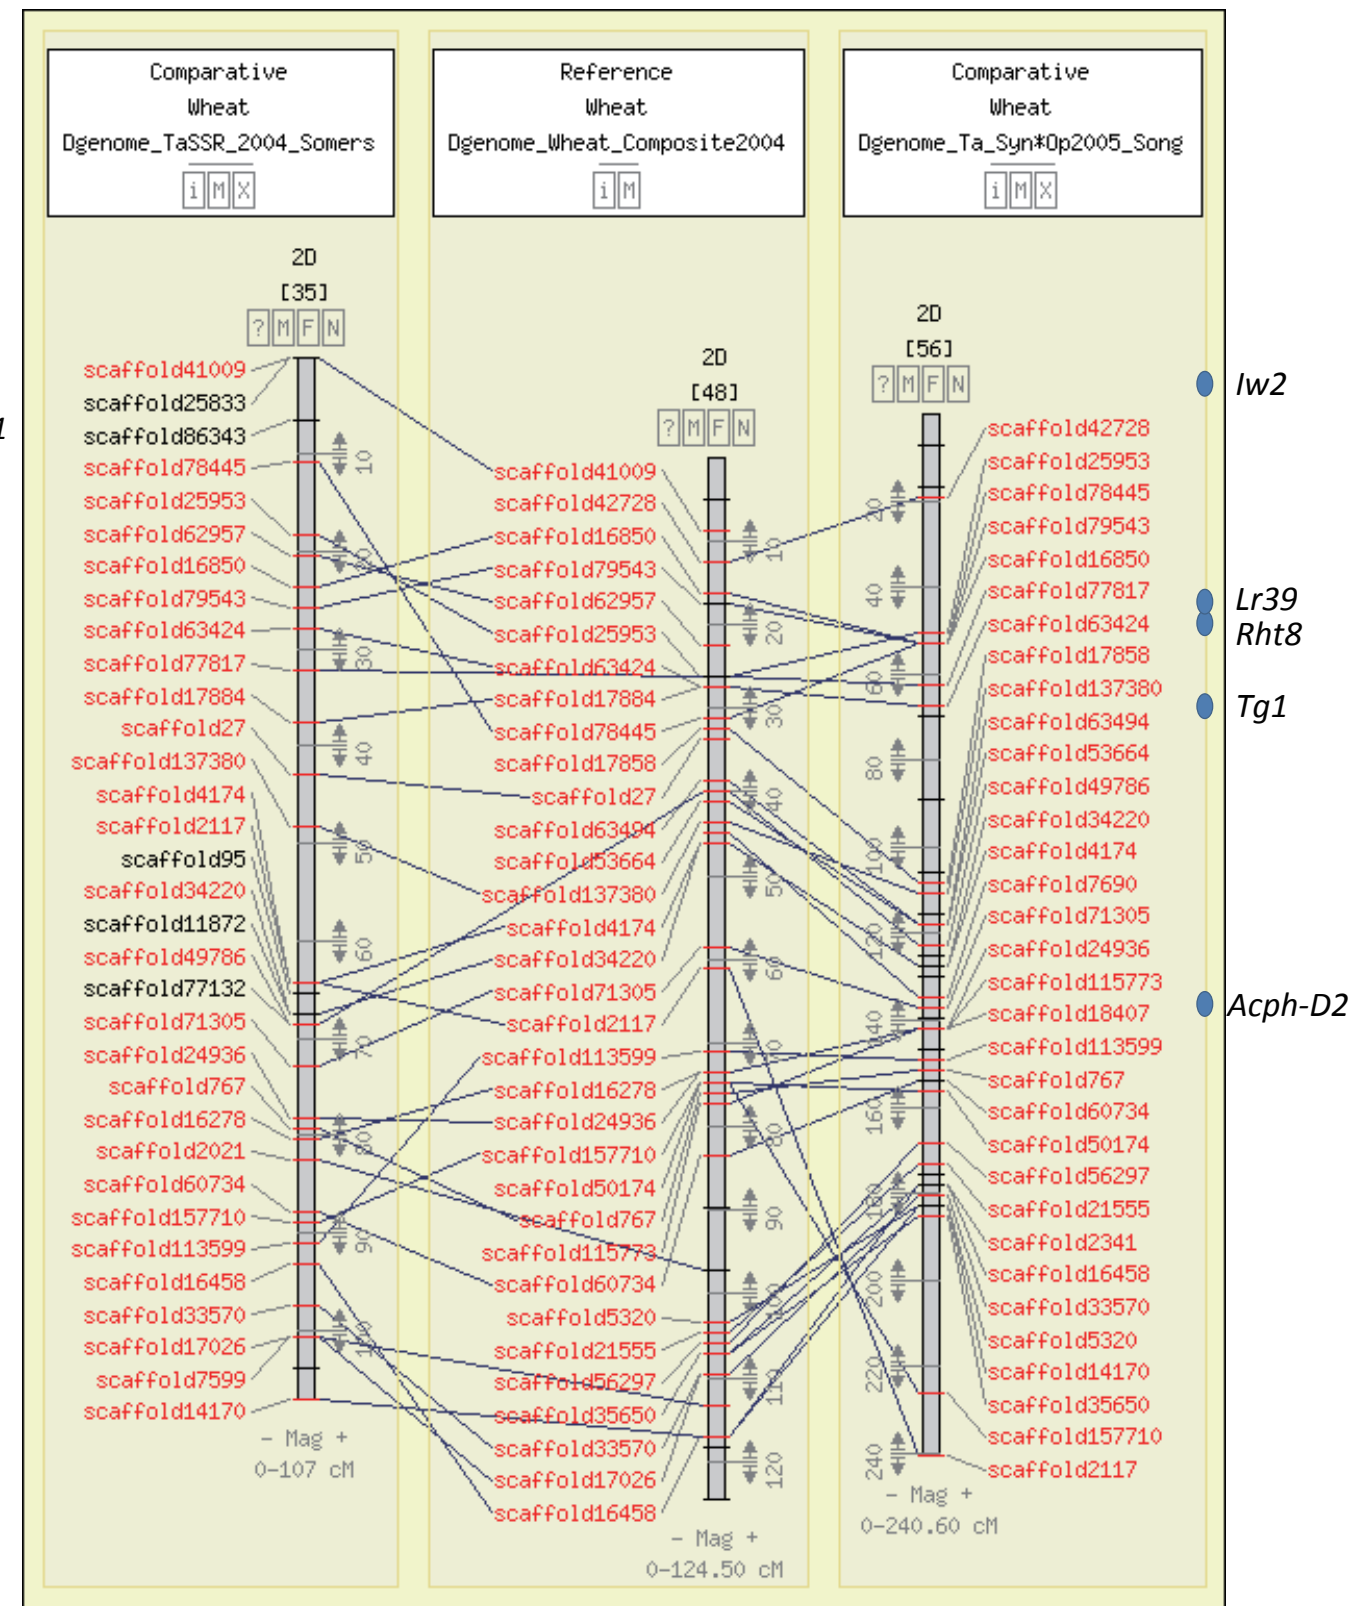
Comparative
Wheat
Dgenome_TaSSR_2004_Somers
i M X

Reference
Wheat
Dgenome_Wheat_Composite2004
i M

Comparative
Wheat
Dgenome_Ta_Syn*Op2005_Song
i M X

2D
[35]
? M F N

scaffold41009
scaffold25833
scaffold86343
scaffold78445
scaffold25953
scaffold62957
scaffold16850
scaffold79543
scaffold63424
scaffold77817
scaffold17884
scaffold27
scaffold137380
scaffold4174
scaffold2117
scaffold95
scaffold34220
scaffold11872
scaffold49786
scaffold77132
scaffold71305
scaffold24936
scaffold767
scaffold16278
scaffold2021
scaffold60734
scaffold157710
scaffold113599
scaffold16458
scaffold33570
scaffold17026
scaffold7599
scaffold14170

10
20
30
40
50
60
70
80
90
100

- Mag +
0-107 cM

2D
[48]
? M F N

scaffold41009
scaffold42728
scaffold16850
scaffold79543
scaffold62957
scaffold25953
scaffold63424
scaffold17884
scaffold78445
scaffold17858
scaffold27
scaffold63494
scaffold53664
scaffold137380
scaffold4174
scaffold34220
scaffold71305
scaffold2117
scaffold113599
scaffold16278
scaffold24936
scaffold157710
scaffold50174
scaffold767
scaffold115773
scaffold60734
scaffold5320
scaffold21555
scaffold56297
scaffold35650
scaffold33570
scaffold17026
scaffold16458

10
20
30
40
50
60
70
80
90
100
110
120

- Mag +
0-124.50 cM

2D
[56]
? M F N

20
40
60
80
100
120
140
160
180
200
220
240

scaffold42728
scaffold25953
scaffold78445
scaffold79543
scaffold16850
scaffold77817
scaffold63424
scaffold17858
scaffold137380
scaffold63494
scaffold53664
scaffold49786
scaffold34220
scaffold4174
scaffold7690
scaffold71305
scaffold24936
scaffold115773
scaffold18407
scaffold113599
scaffold767
scaffold60734
scaffold50174
scaffold56297
scaffold21555
scaffold2341
scaffold16458
scaffold33570
scaffold5320
scaffold14170
scaffold35650
scaffold157710
scaffold2117

- Mag +
0-240.60 cM

Iw2
Lr39
Rht8
Tg1
Acph-D2